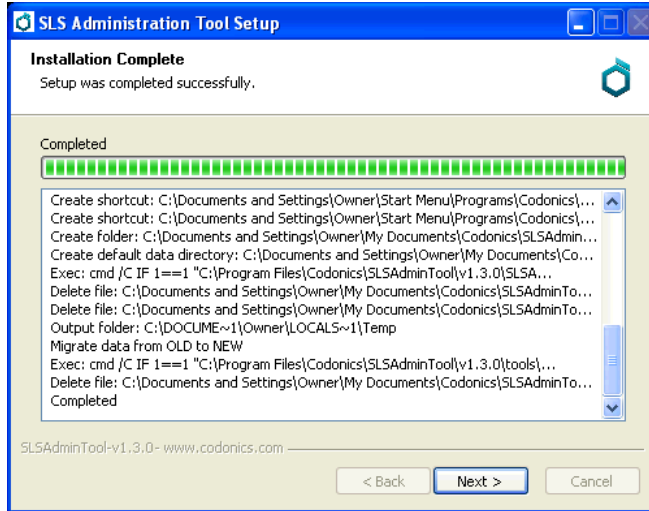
SLS Administration Tool Setup

Installation Complete
Setup was completed successfully.

Completed

Create shortcut: C:\Documents and Settings\Owner\Start Menu\Programs\Codonics\...
Create shortcut: C:\Documents and Settings\Owner\Start Menu\Programs\Codonics\...
Create folder: C:\Documents and Settings\Owner\My Documents\Codonics\SLSAdmin...
Create default data directory: C:\Documents and Settings\Owner\My Documents\Co...
Exec: cmd /C IF 1==1 "C:\Program Files\Codonics\SLSAdminTool\v1.3.0\SLSA...
Delete file: C:\Documents and Settings\Owner\My Documents\Codonics\SLSAdminTo...
Delete file: C:\Documents and Settings\Owner\My Documents\Codonics\SLSAdminTo...
Output folder: C:\DOCUME~1\Owner\LOCALS~1\Temp
Migrate data from OLD to NEW
Exec: cmd /C IF 1==1 "C:\Program Files\Codonics\SLSAdminTool\v1.3.0\tools\...
Delete file: C:\Documents and Settings\Owner\My Documents\Codonics\SLSAdminTo...
Completed

SLSAdminTool-v1.3.0- www.codonics.com

< Back
Next >
Cancel